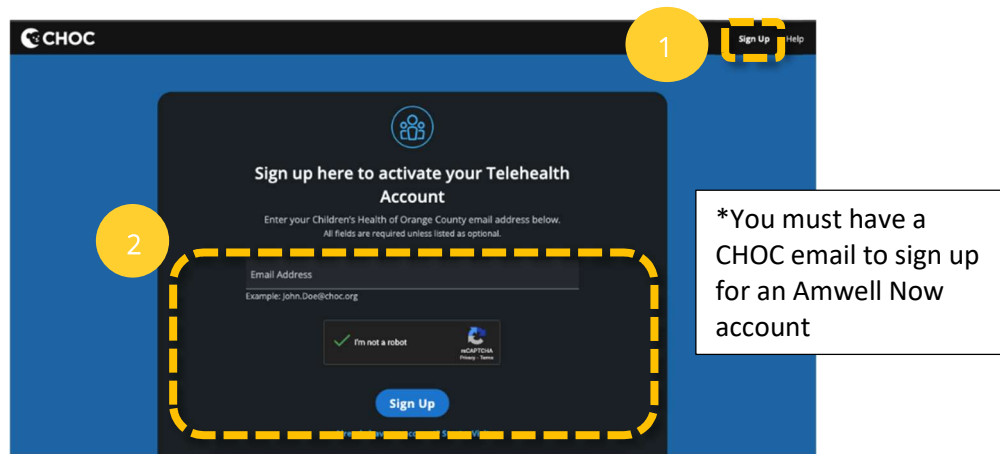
CHOC

1

Sign Up Help

Sign up here to activate your Telehealth Account

Enter your Children's Health of Orange County email address below.
All fields are required unless listed as optional.

2

Email Address

Example: John.Doe@choc.org

I'm not a robot

reCAPTCHA
Privacy - Terms

Sign Up

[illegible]

*You must have a CHOC email to sign up for an Amwell Now account